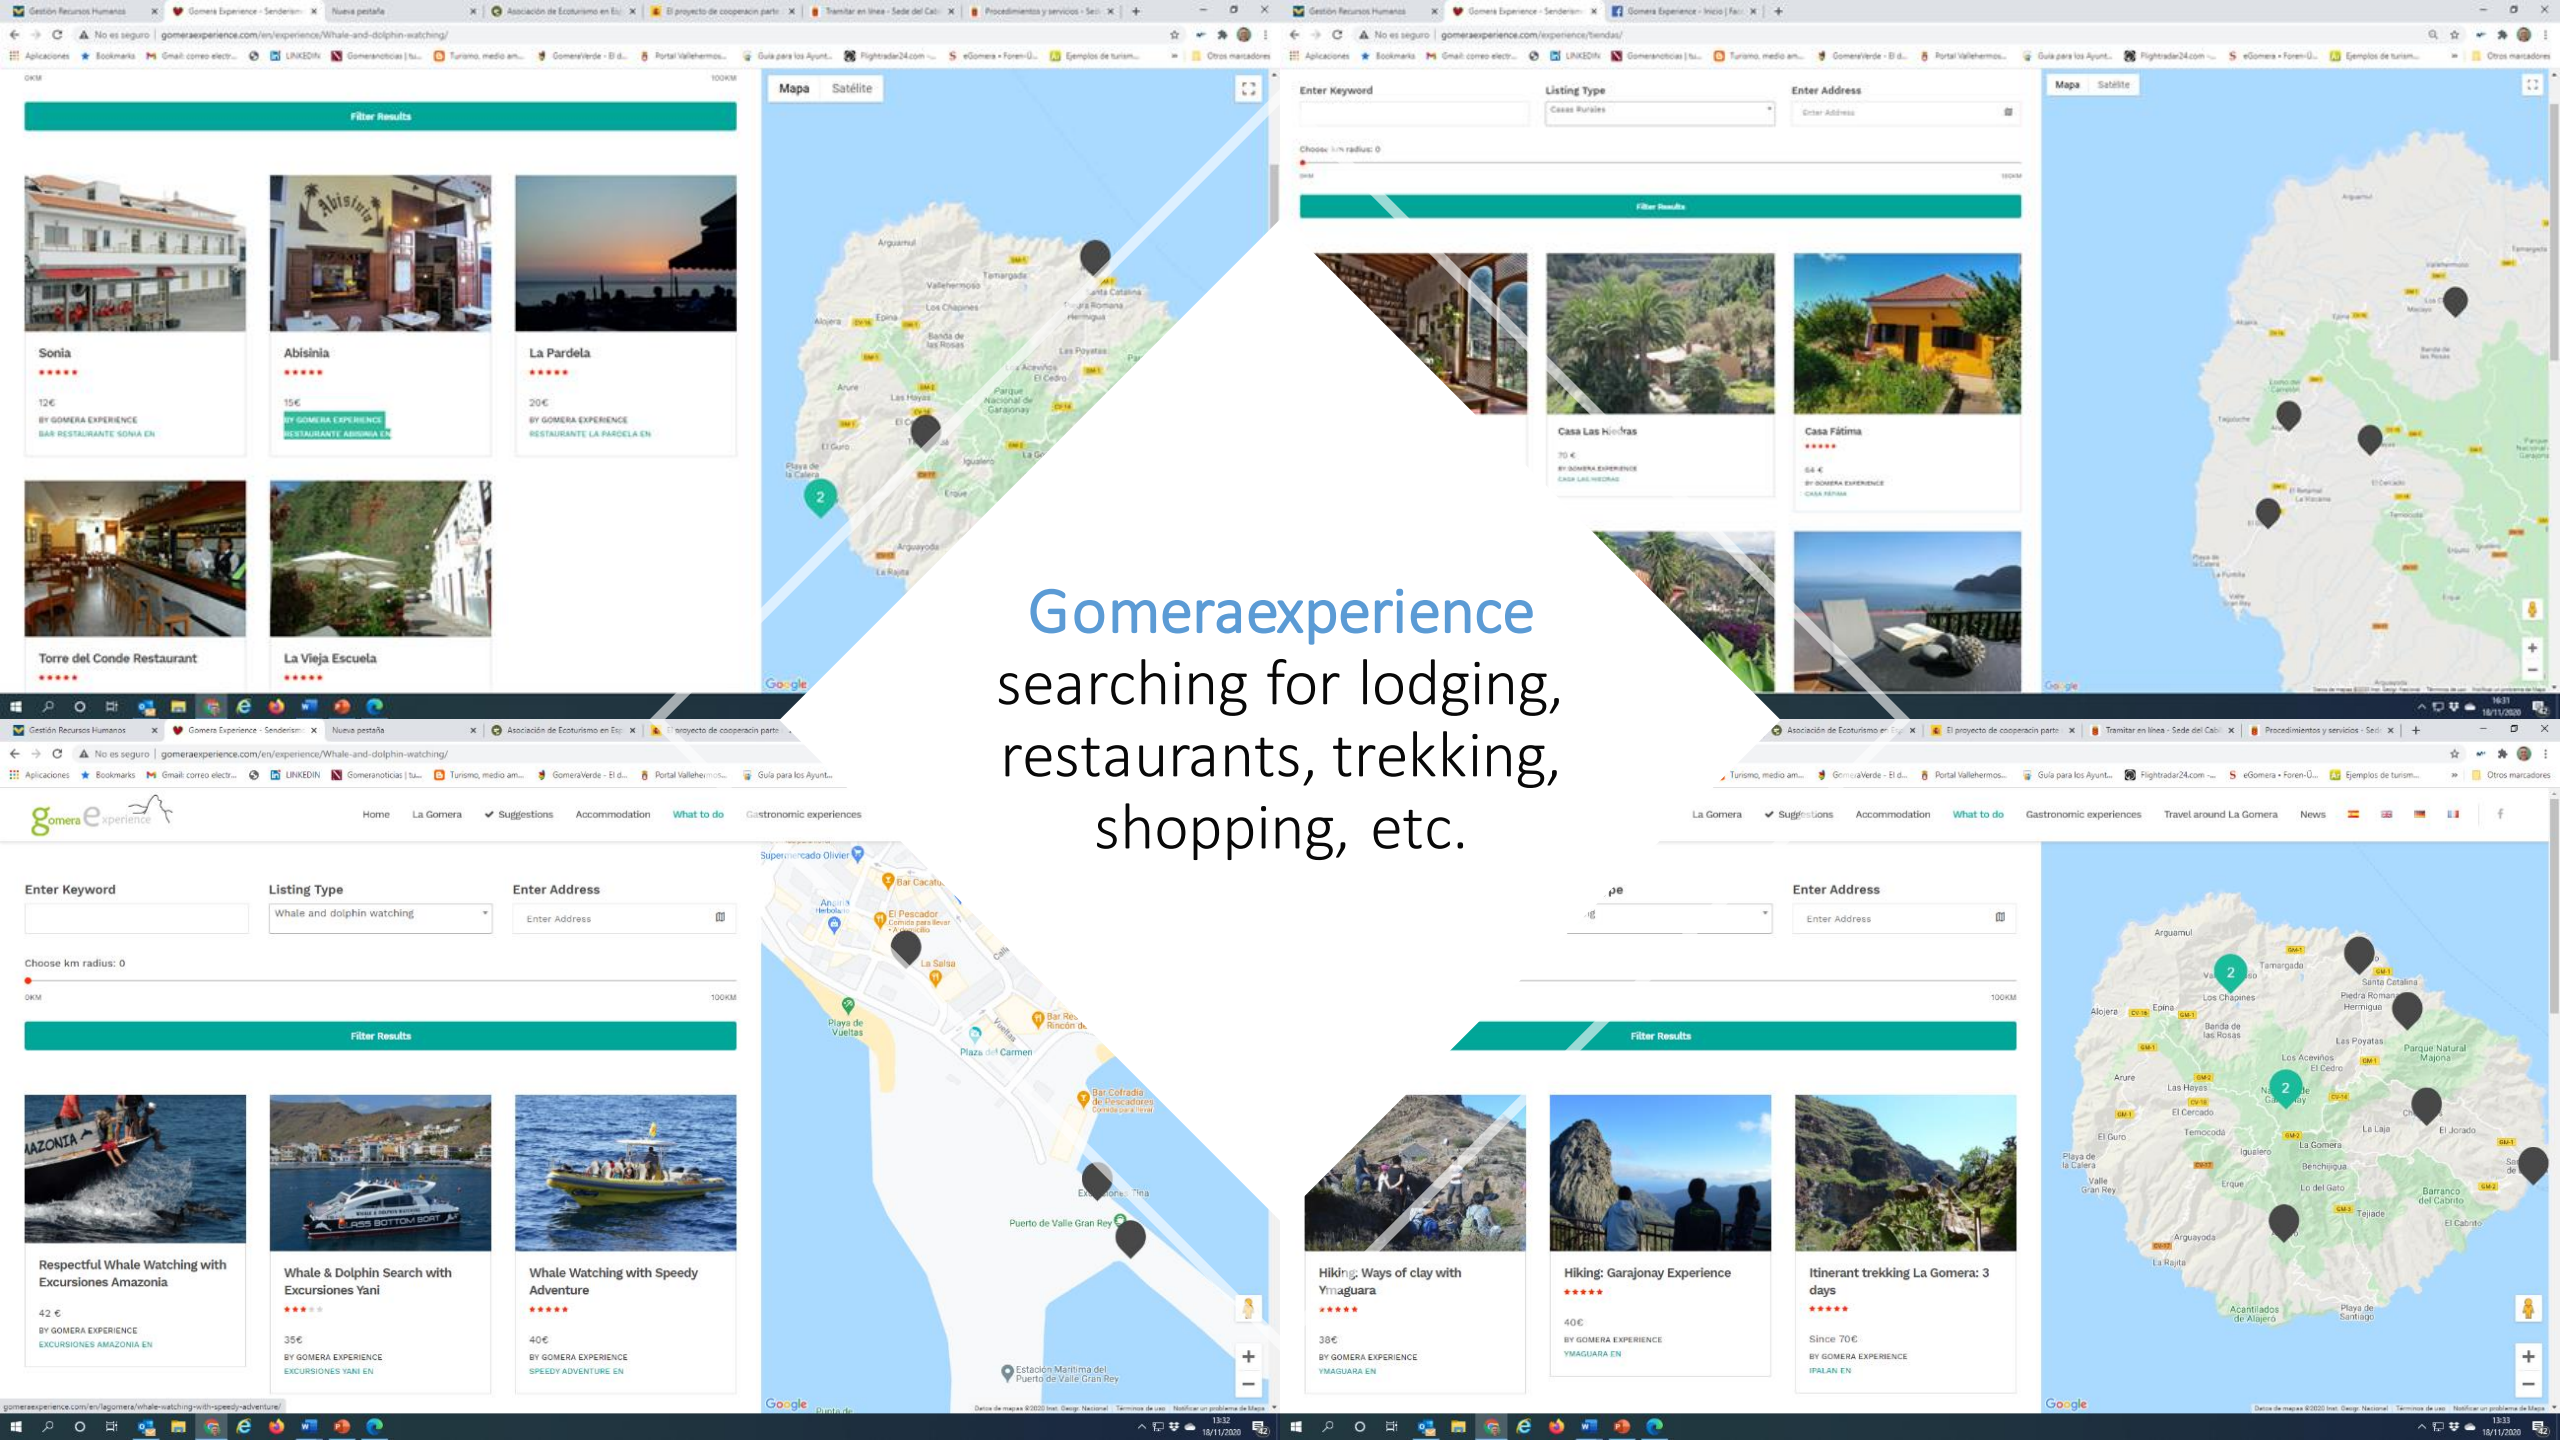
Gomeraexperience
searching for lodging, restaurants, trekking, shopping, etc.

Filter Results

Sonia
12€
BY GOMERA EXPERIENCE
BAR RESTAURANTE SONIA EN

Abisinia
15€
BY GOMERA EXPERIENCE
RESTAURANTE ABISINIA EN

La Pardela
20€
BY GOMERA EXPERIENCE
RESTAURANTE LA PARDELA EN

Torre del Conde Restaurant

La Vieja Escuela

Mapa Satélite

Enter Keyword
Listing Type
Casas Rurales
Enter Address
Filter Results

Casa Las Hiedras
70 €
BY GOMERA EXPERIENCE
CASA LAS HIEDRAS

Casa Fátima
64 €
BY GOMERA EXPERIENCE
CASA FÁTIMA

Home La Gomera Suggestions Accommodation What to do Gastronomic experiences

Enter Keyword
Listing Type
Whale and dolphin watching
Enter Address
Enter Address
Choose km radius: 0
0KM
100KM
Filter Results

Respectful Whale Watching with Excursiones Amazonia
42 €
BY GOMERA EXPERIENCE
EXCURSIONES AMAZONIA EN

Whale & Dolphin Search with Excursiones Yani
35€
BY GOMERA EXPERIENCE
EXCURSIONES YANI EN

Whale Watching with Speedy Adventure
40€
BY GOMERA EXPERIENCE
SPEEDY ADVENTURE EN

La Gomera Suggestions Accommodation What to do Gastronomic experiences Travel around La Gomera News

Enter Address
Filter Results

Hiking: Ways of clay with Ymaguara
38€
BY GOMERA EXPERIENCE
YMAGUARA EN

Hiking: Garajonay Experience
40€
BY GOMERA EXPERIENCE
YMAGUARA EN

Itinerant trekking La Gomera: 3 days
Since 70€
BY GOMERA EXPERIENCE
IFALAN EN